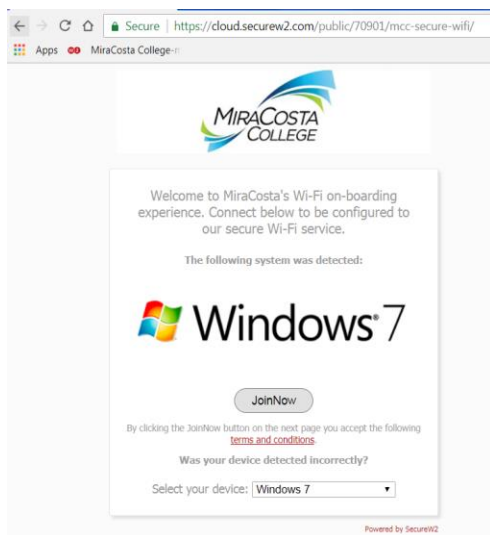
Secure | https://cloud.securew2.com/public/70901/mcc-secure-wifi/

Apps MiraCosta College-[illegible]

MIRACOSTA COLLEGE

Welcome to MiraCosta's Wi-Fi on-boarding experience. Connect below to be configured to our secure Wi-Fi service.

The following system was detected:

Windows 7

JoinNow

By clicking the JoinNow button on the next page you accept the following terms and conditions.

Was your device detected incorrectly?

Select your device: Windows 7

Powered by SecureW2